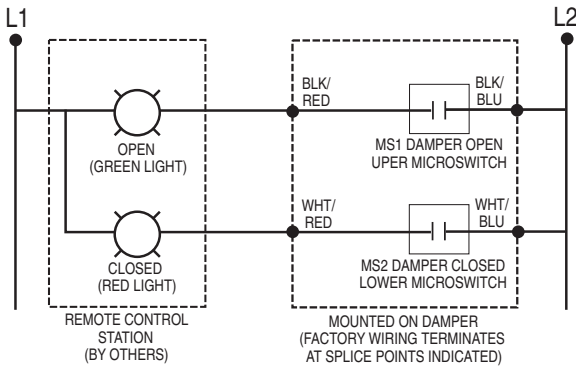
L1

L2

OPEN
(GREEN LIGHT)

CLOSED
(RED LIGHT)

REMOTE CONTROL
STATION
(BY OTHERS)

BLK/
RED

BLK/
BLU

MS1 DAMPER OPEN
UPER MICROSWITCH

WHT/
RED

WHT/
BLU

MS2 DAMPER CLOSED
LOWER MICROSWITCH

MOUNTED ON DAMPER
(FACTORY WIRING TERMINATES
AT SPLICE POINTS INDICATED)